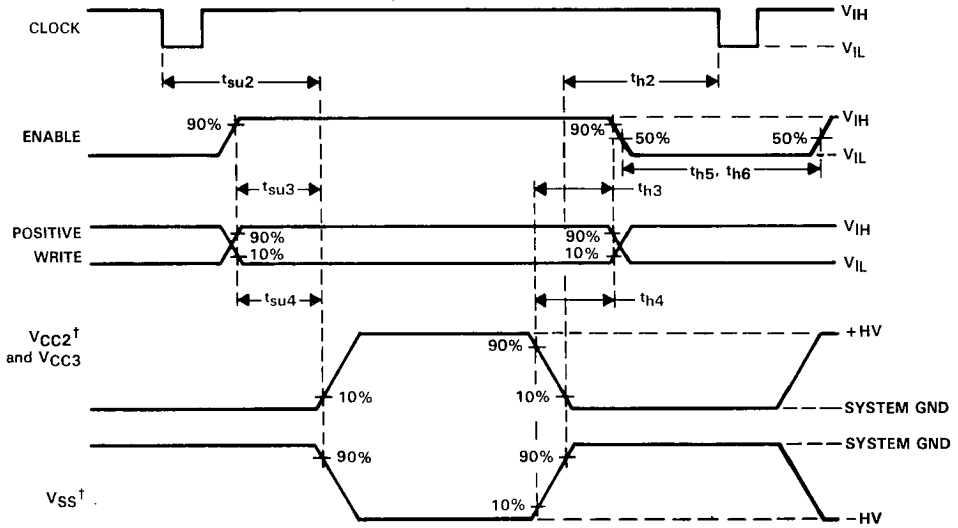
CLOCK

$V_{IH}$

$V_{IL}$

$t_{su2}$

$t_{h2}$

ENABLE

90%

90%

50%

50%

$V_{IH}$

$V_{IL}$

$t_{h5}$, $t_{h6}$

$t_{su3}$

$t_{h3}$

POSITIVE

WRITE

90%

10%

90%

10%

$V_{IH}$

$V_{IL}$

$t_{su4}$

$t_{h4}$

$V_{CC2}$† and $V_{CC3}$

90%

+HV

10%

10%

SYSTEM GND

SYSTEM GND

90%

90%

$V_{SS}$†

10%

−HV